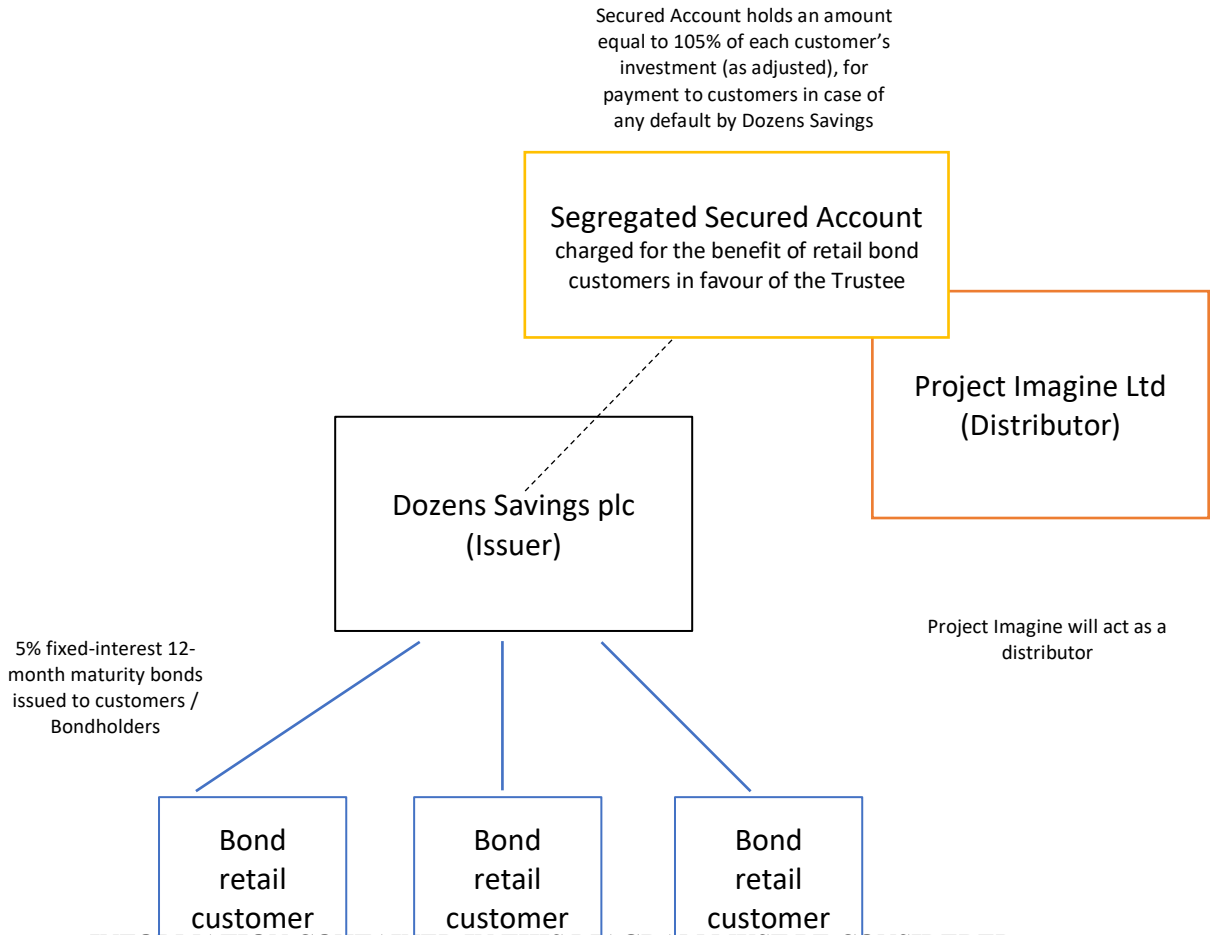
Secured Account holds an amount equal to 105% of each customer's investment (as adjusted), for payment to customers in case of any default by Dozens Savings

Segregated Secured Account
charged for the benefit of retail bond customers in favour of the Trustee

Project Imagine Ltd
(Distributor)

Dozens Savings plc
(Issuer)

5% fixed-interest 12-month maturity bonds issued to customers / Bondholders

Project Imagine will act as a distributor

Bond retail customer

Bond retail customer

Bond retail customer

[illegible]